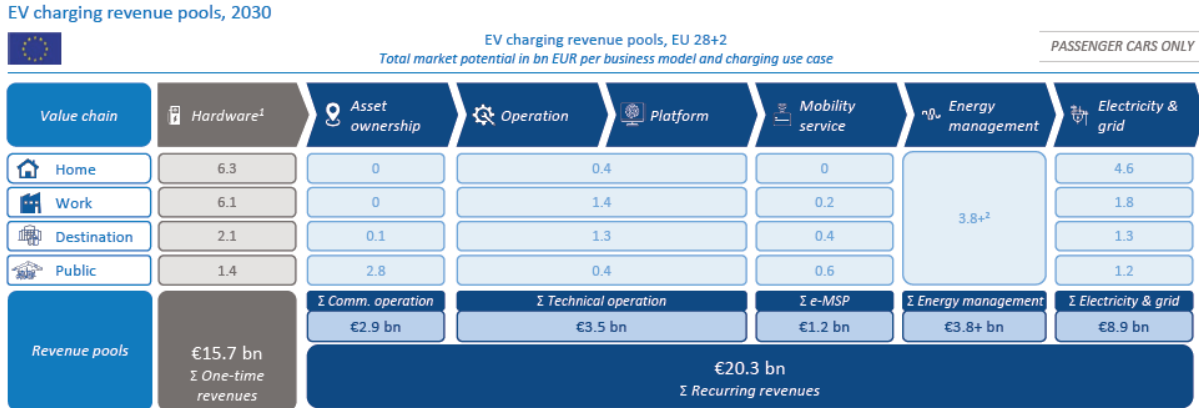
EV charging revenue pools, 2030

EV charging revenue pools, EU 28+2
Total market potential in bn EUR per business model and charging use case

PASSENGER CARS ONLY

| Value chain | Hardware$^1$ | Asset ownership | Operation | Platform | Mobility service | Energy management | Electricity & grid |
|---|---|---|---|---|---|---|---|
| Home | 6.3 | 0 | 0.4 | | 0 | 3.8+$^2$ | 4.6 |
| Work | 6.1 | 0 | 1.4 | | 0.2 | | 1.8 |
| Destination | 2.1 | 0.1 | 1.3 | | 0.4 | | 1.3 |
| Public | 1.4 | 2.8 | 0.4 | | 0.6 | | 1.2 |
| Revenue pools | €15.7 bn Σ One-time revenues | Σ Comm. operation €2.9 bn | Σ Technical operation €3.5 bn | | Σ e-MSP €1.2 bn | Σ Energy management €3.8+ bn | Σ Electricity & grid €8.9 bn |

€20.3 bn
Σ Recurring revenues